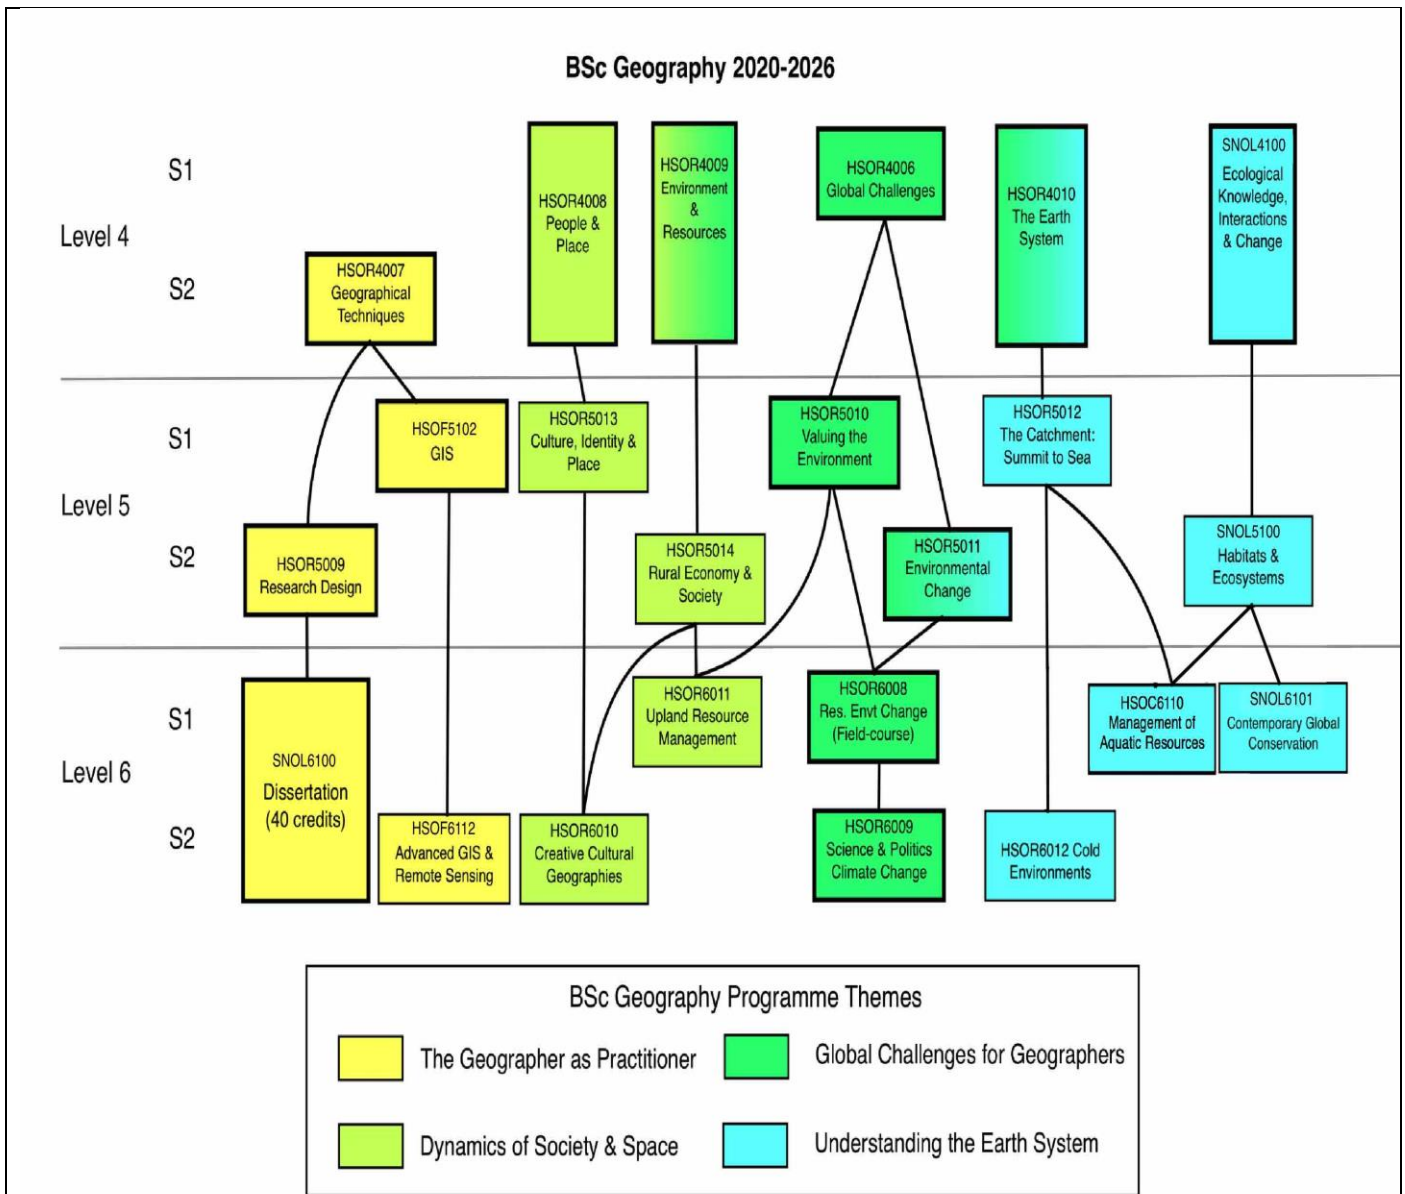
BSc Geography 2020-2026

Level 4
S1
S2

HSOR4007 Geographical Techniques

HSOR4008 People & Place

HSOR4009 Environment & Resources

HSOR4006 Global Challenges

HSOR4010 The Earth System

SNOL4100 Ecological Knowledge, Interactions & Change

Level 5
S1
S2

HSOF5102 GIS

HSOR5013 Culture, Identity & Place

HSOR5010 Valuing the Environment

HSOR5012 The Catchment: Summit to Sea

HSOR5009 Research Design

HSOR5014 Rural Economy & Society

HSOR5011 Environmental Change

SNOL5100 Habitats & Ecosystems

Level 6
S1
S2

SNOL6100 Dissertation (40 credits)

HSOR6011 Upland Resource Management

HSOR6008 Res. Envt Change (Field-course)

HSOC6110 Management of Aquatic Resources

SNOL6101 Contemporary Global Conservation

HSOF6112 Advanced GIS & Remote Sensing

HSOR6010 Creative Cultural Geographies

HSOR6009 Science & Politics Climate Change

HSOR6012 Cold Environments

BSc Geography Programme Themes

The Geographer as Practitioner

Global Challenges for Geographers

Dynamics of Society & Space

Understanding the Earth System